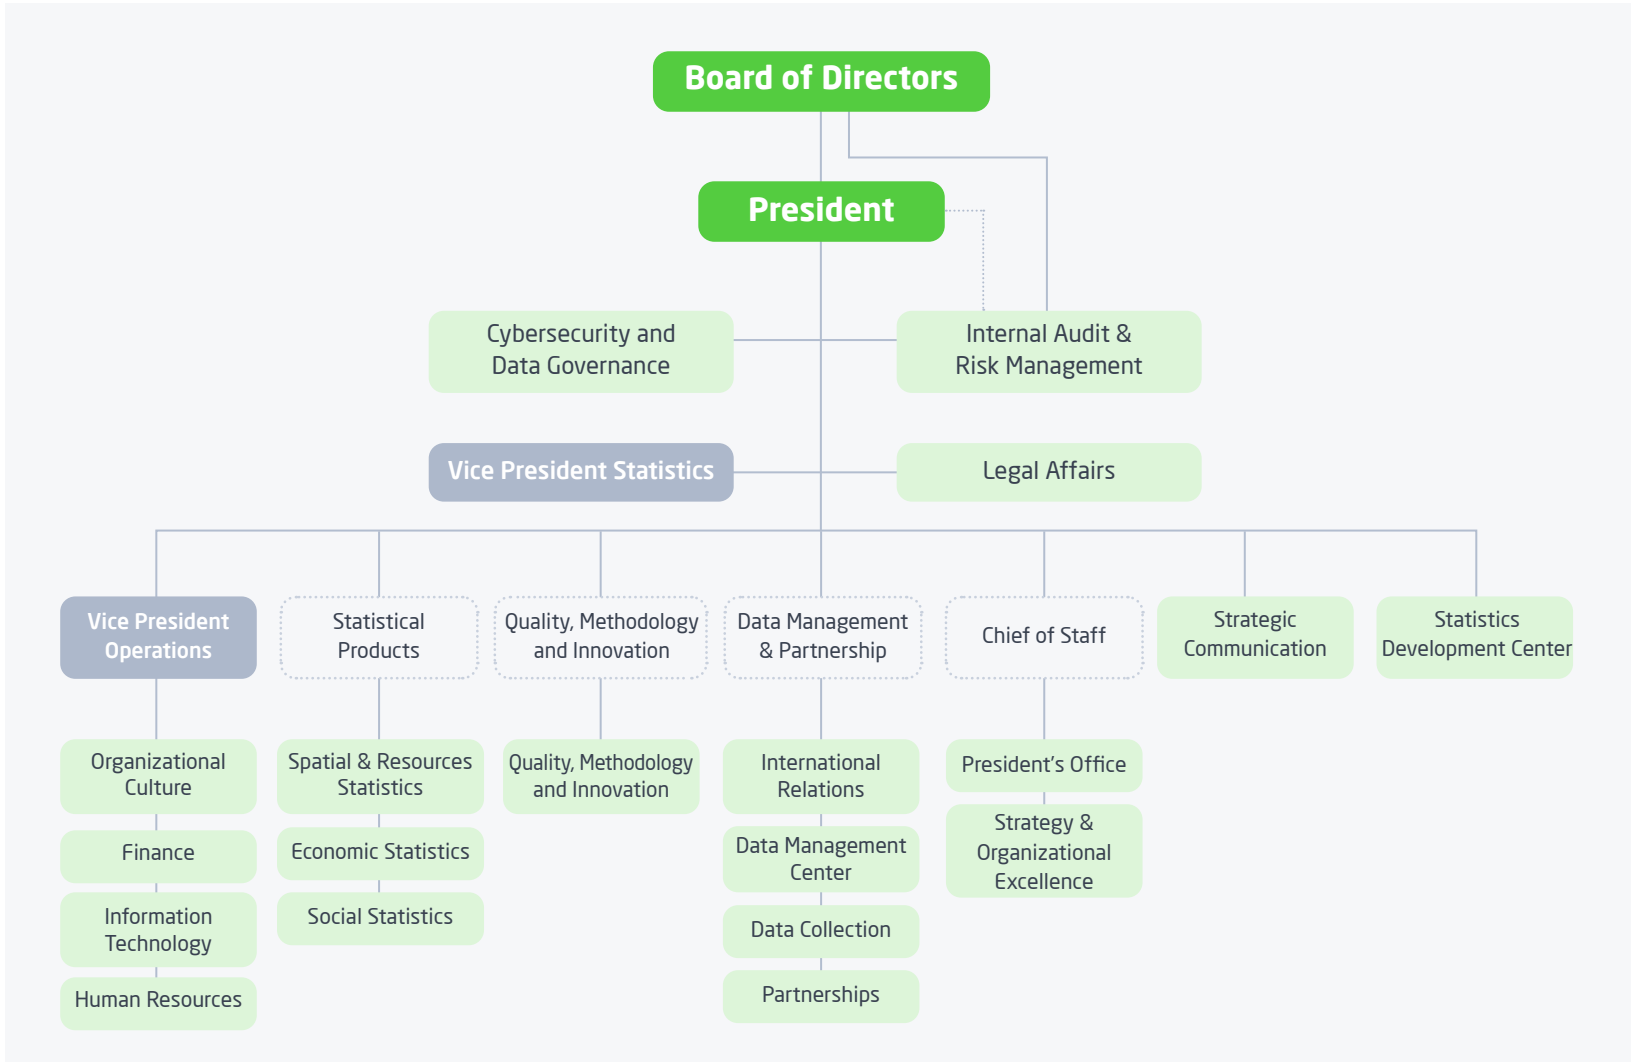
Board of Directors

President

Cybersecurity and Data Governance

Internal Audit & Risk Management

Vice President Statistics

Legal Affairs

Vice President Operations

Statistical Products

Quality, Methodology and Innovation

Data Management & Partnership

Chief of Staff

Strategic Communication

Statistics Development Center

Organizational Culture

Finance

Information Technology

Human Resources

Spatial & Resources Statistics

Economic Statistics

Social Statistics

Quality, Methodology and Innovation

International Relations

Data Management Center

Data Collection

Partnerships

President's Office

Strategy & Organizational Excellence